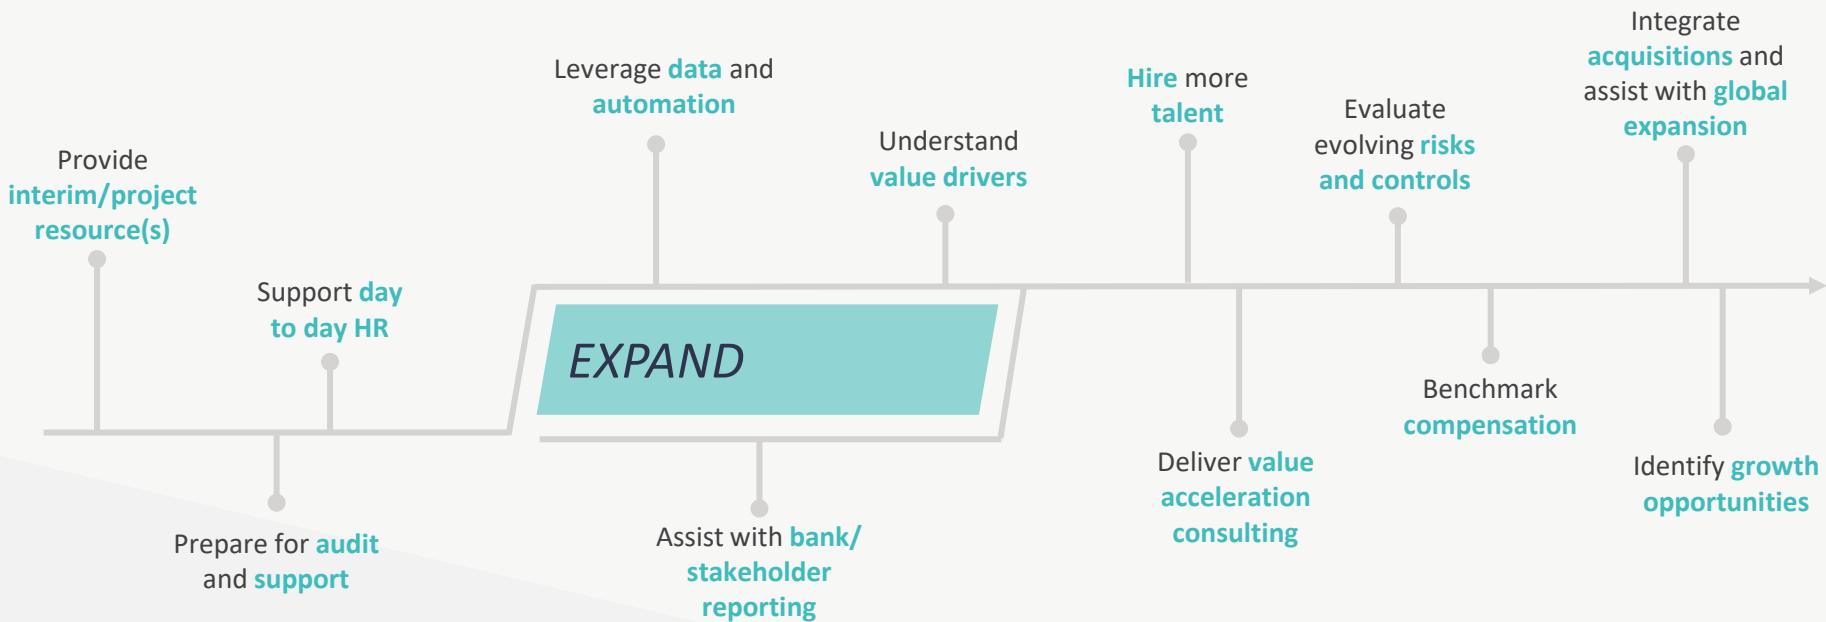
Provide interim/project resource(s)

Support day to day HR

Prepare for audit and support

Leverage data and automation

EXPAND

Assist with bank/ stakeholder reporting

Understand value drivers

Hire more talent

Deliver value acceleration consulting

Evaluate evolving risks and controls

Benchmark compensation

Integrate acquisitions and assist with global expansion

Identify growth opportunities